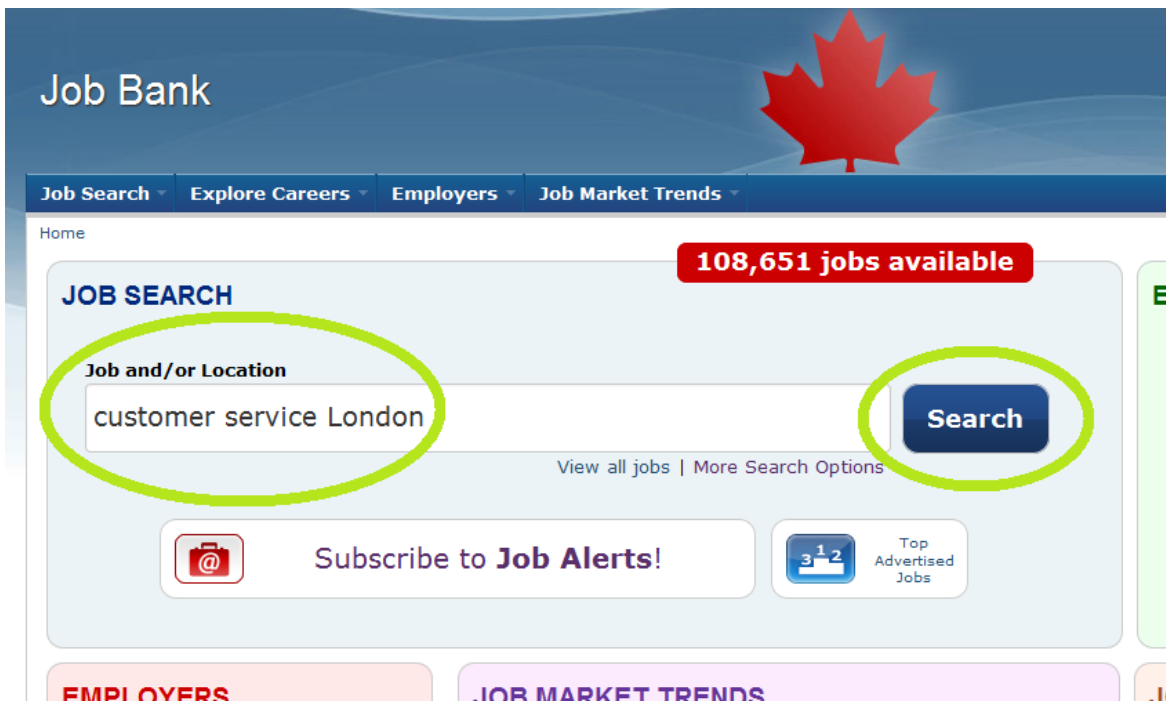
Job Bank

Job Search Explore Careers Employers Job Market Trends

Home

108,651 jobs available

JOB SEARCH

Job and/or Location

customer service London

Search

View all jobs | More Search Options

Subscribe to **Job Alerts**!

3 1 2

Top Advertised Jobs

E

EMPLOYERS

JOB MARKET TRENDS

J